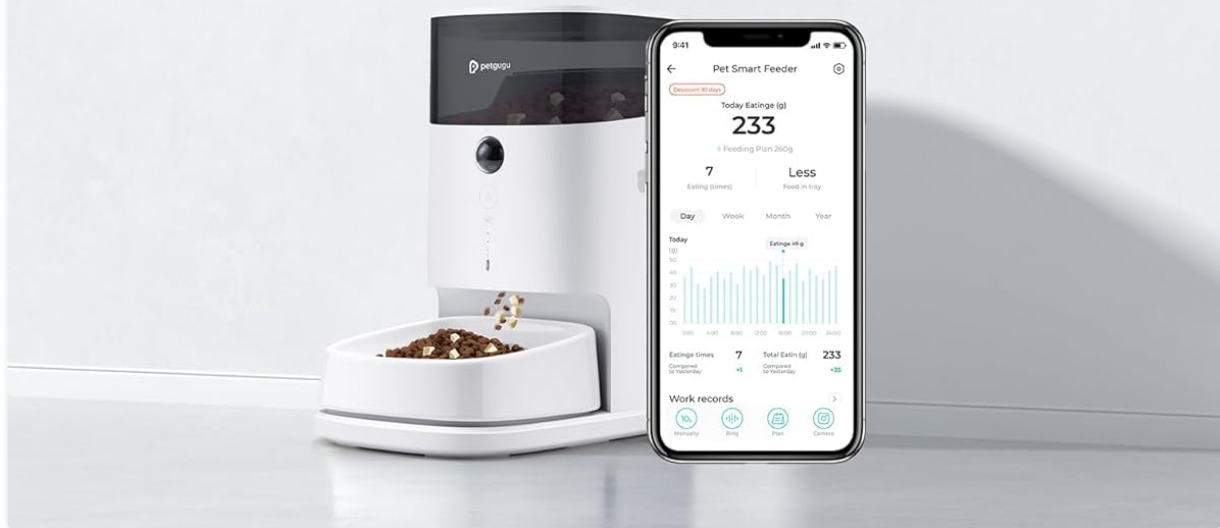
petgugu

9:41

Pet Smart Feeder

Descount 30 days

Today Eatinge (g)

233

Feeding Plan 260g

7
Eating times

Less
Food in tray

Day Week Month Year

Today
(g)

Eatinge 49 g

50
40
30
20
10
00

0:00 4:00 8:00 12:00 16:00 20:00 24:00

Eatinge times 7
Compared to Yesterday +1

Total Eatin (g) 233
Compared to Yesterday +35

Work records

Manually Ring Plan Camera